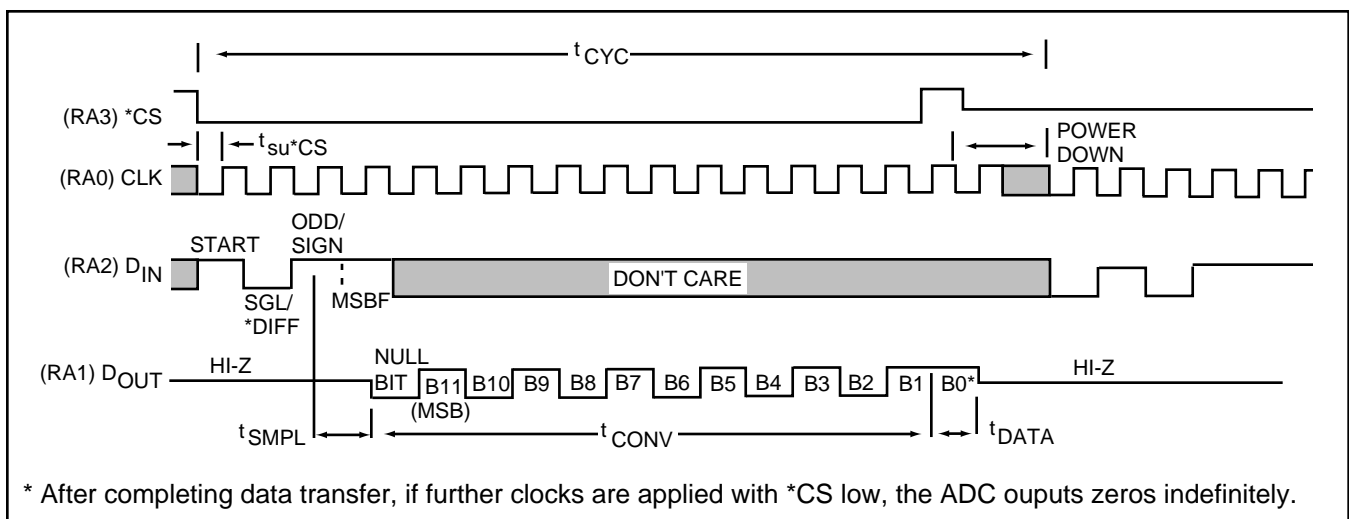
$t_{CYC}$

(RA3) *CS

$t_{su}$*CS

POWER DOWN

(RA0) CLK

START

ODD/ SIGN

(RA2) $D_{IN}$

DON'T CARE

SGL/ *DIFF

MSBF

NULL BIT

(RA1) $D_{OUT}$

HI-Z

B11 (MSB)

B10

B9

B8

B7

B6

B5

B4

B3

B2

B1

B0*

HI-Z

$t_{SMPL}$

$t_{CONV}$

$t_{DATA}$

* After completing data transfer, if further clocks are applied with *CS low, the ADC ouputs zeros indefinitely.